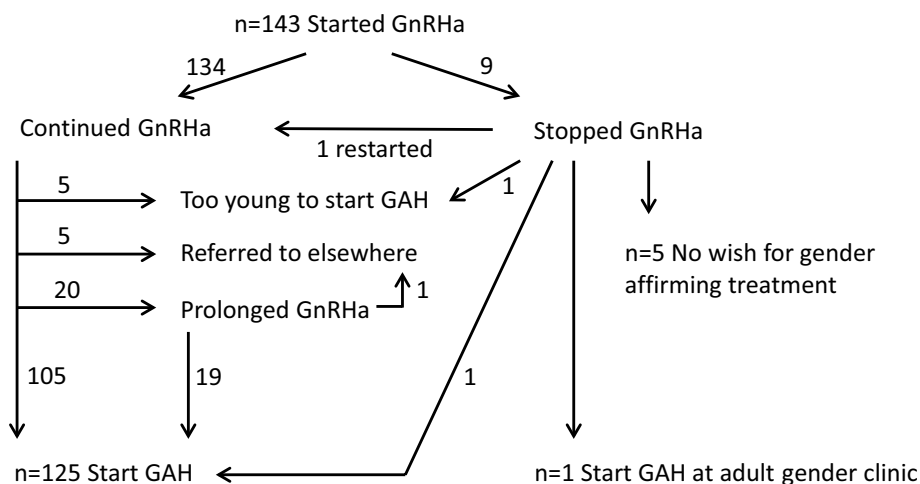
n=143 Started GnRHa

134

9

Continued GnRHa

Stopped GnRHa

1 restarted

5

Too young to start GAH

1

5

Referred to elsewhere

n=5 No wish for gender affirming treatment

20

Prolonged GnRHa

1

105

19

1

n=125 Start GAH

n=1 Start GAH at adult gender clinic